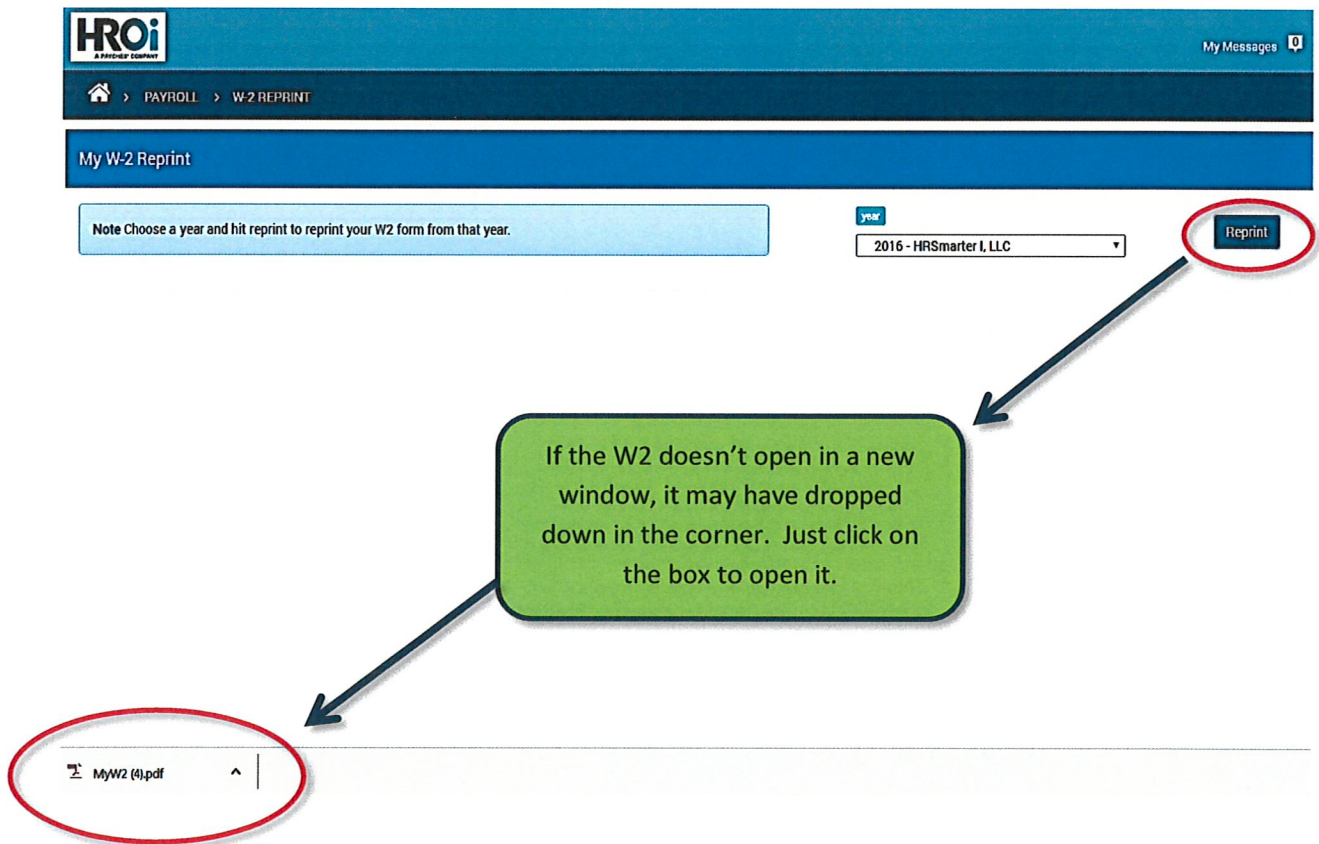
HROi
A PAYCHEX COMPANY

My Messages 0

> PAYROLL > W-2 REPRINT

My W-2 Reprint

Note Choose a year and hit reprint to reprint your W2 form from that year.

year
2016 - HRSmarter I, LLC

Reprint

If the W2 doesn't open in a new window, it may have dropped down in the corner. Just click on the box to open it.

MyW2 (4).pdf ^